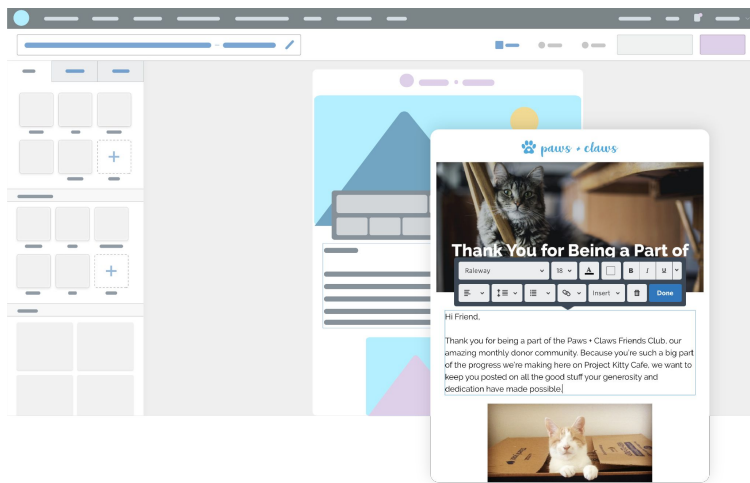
paws + claws

Thank You for Being a Part of

Raleway 18 B I U

Insert Done

Hi Friend,

Thank you for being a part of the Paws + Claws Friends Club, our amazing monthly donor community. Because you're such a big part of the progress we're making here on Project Kitty Cafe, we want to keep you posted on all the good stuff your generosity and dedication have made possible.